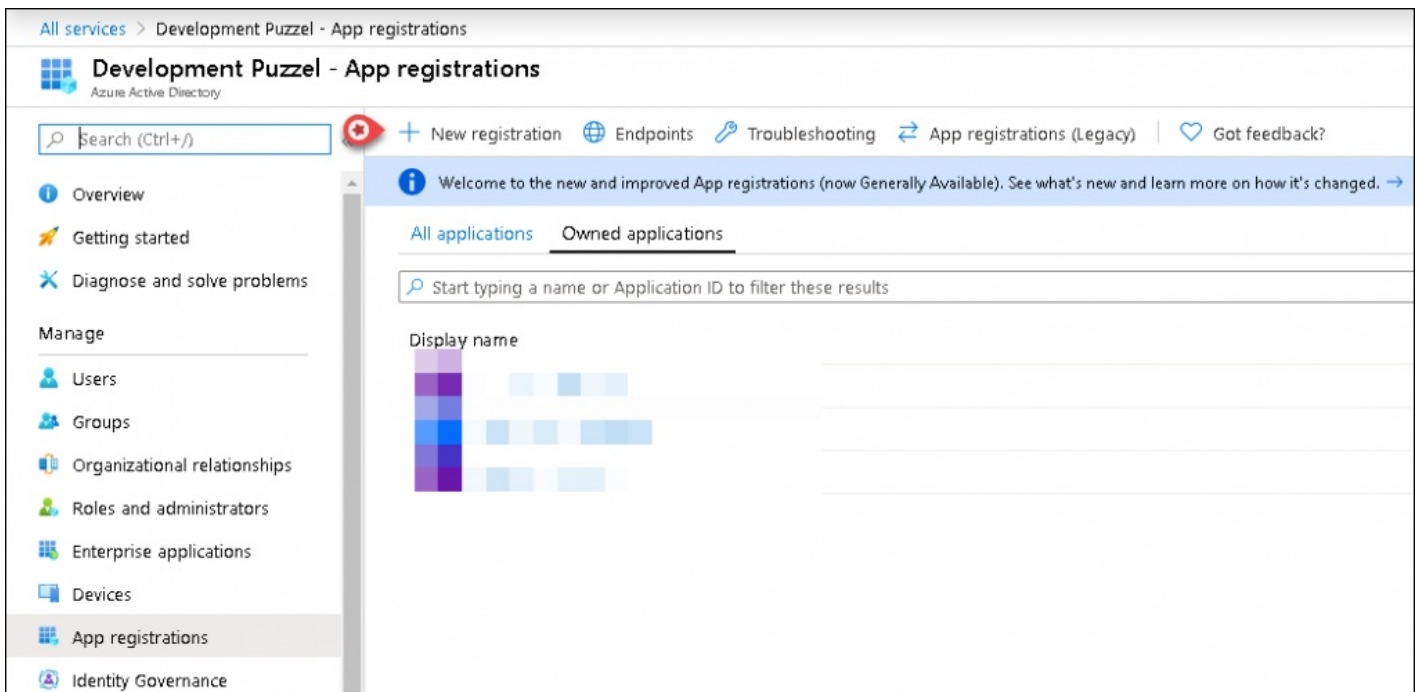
All services > Development Puzzel - App registrations

Development Puzzel - App registrations
Azure Active Directory

Search (Ctrl+/)

+ New registration  Endpoints  Troubleshooting  App registrations (Legacy)  Got feedback?

Overview
Getting started
Diagnose and solve problems
Manage
Users
Groups
Organizational relationships
Roles and administrators
Enterprise applications
Devices
App registrations
Identity Governance

Welcome to the new and improved App registrations (now Generally Available). See what's new and learn more on how it's changed. →

All applications  Owned applications

Start typing a name or Application ID to filter these results

Display name